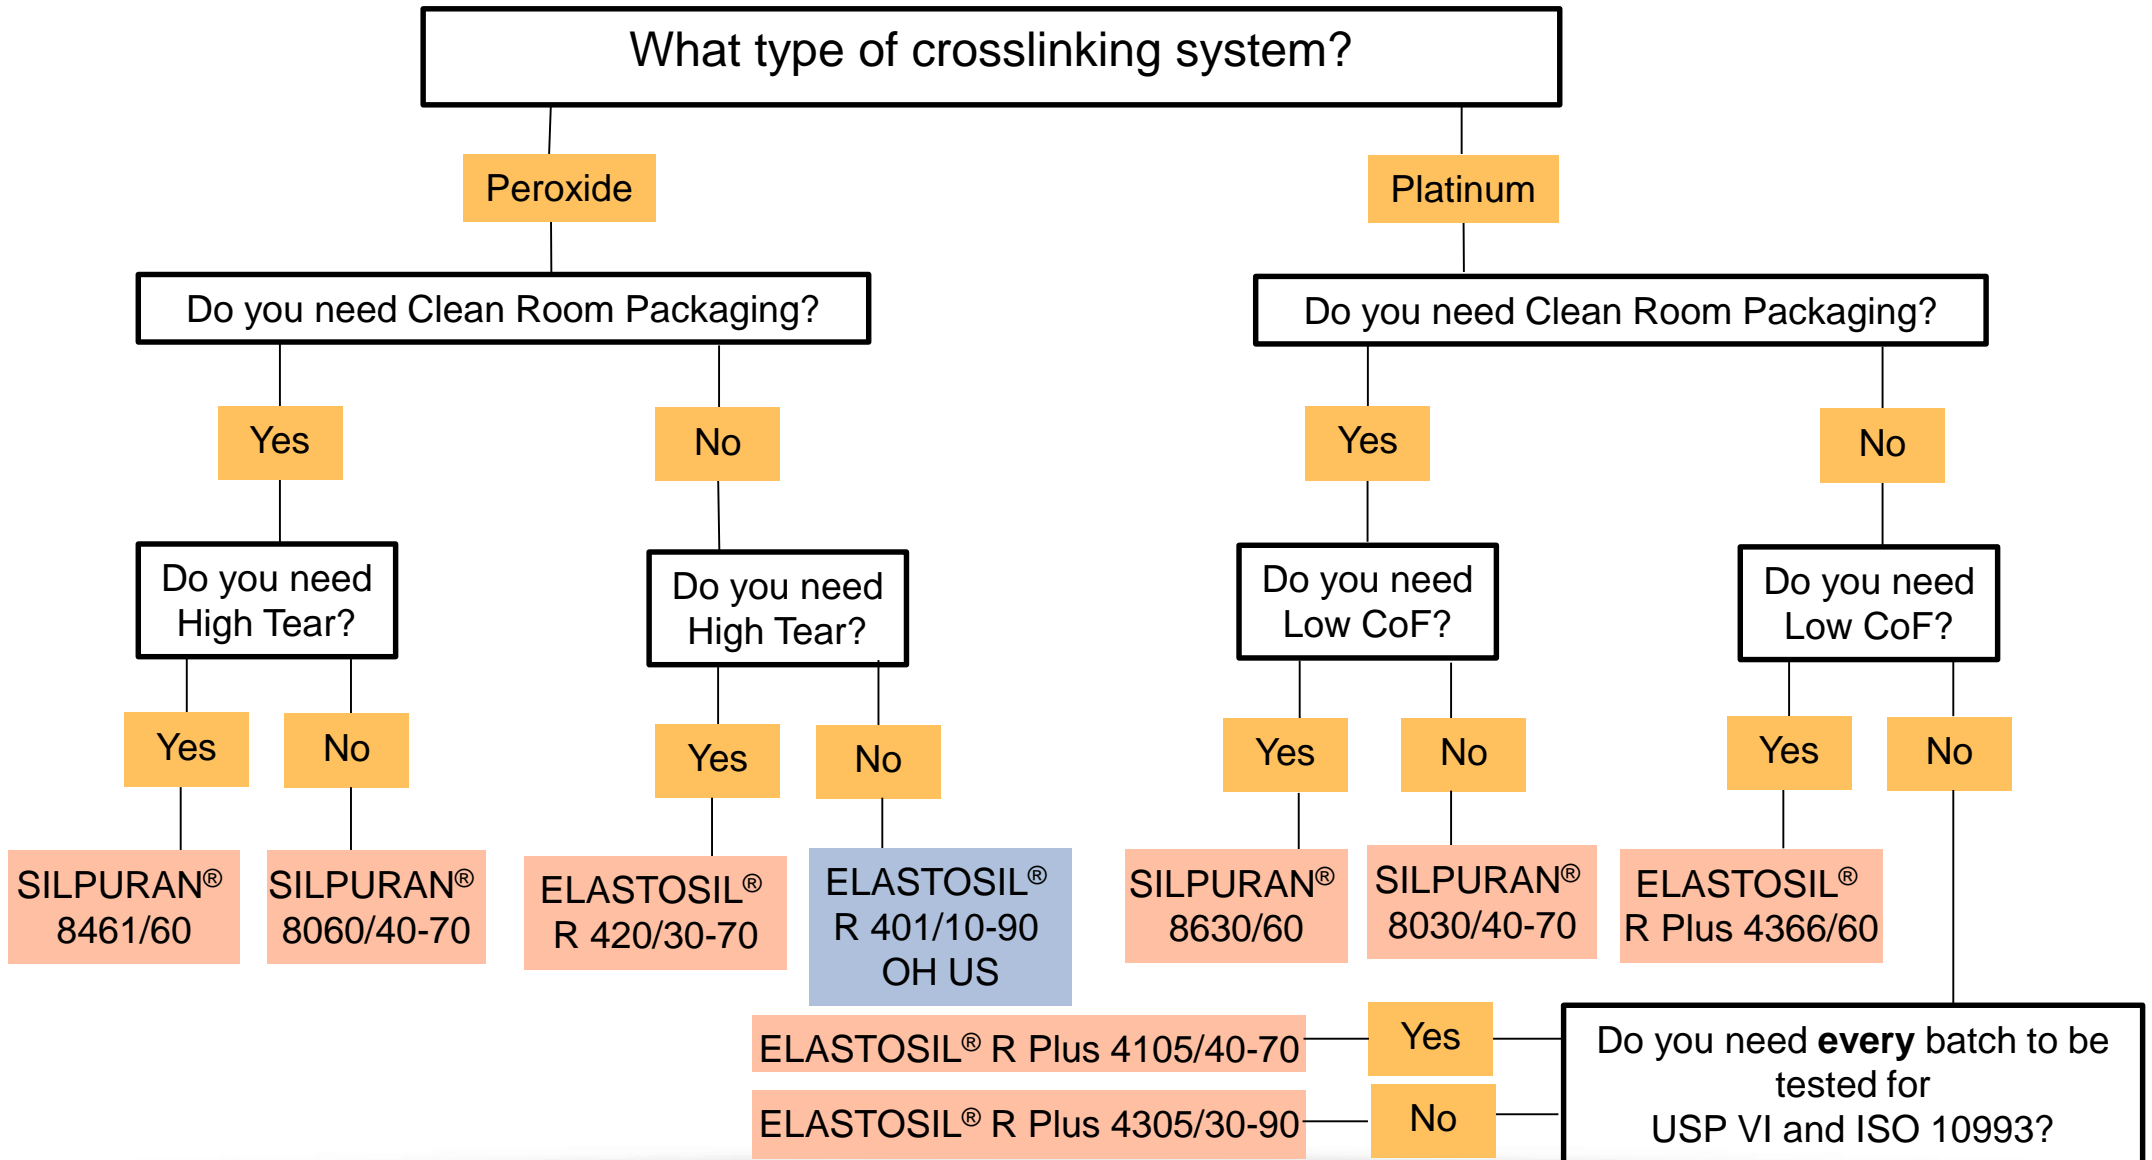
What type of crosslinking system?

Peroxide

Platinum

Do you need Clean Room Packaging?

Do you need Clean Room Packaging?

Yes

No

Yes

No

Do you need High Tear?

Do you need High Tear?

Do you need Low CoF?

Do you need Low CoF?

Yes

No

Yes

No

Yes

No

Yes

No

SILPURAN® 8461/60

SILPURAN® 8060/40-70

ELASTOSIL® R 420/30-70

ELASTOSIL® R 401/10-90 OH US

SILPURAN® 8630/60

SILPURAN® 8030/40-70

ELASTOSIL® R Plus 4366/60

ELASTOSIL® R Plus 4105/40-70

Yes

ELASTOSIL® R Plus 4305/30-90

No

Do you need **every** batch to be tested for USP VI and ISO 10993?